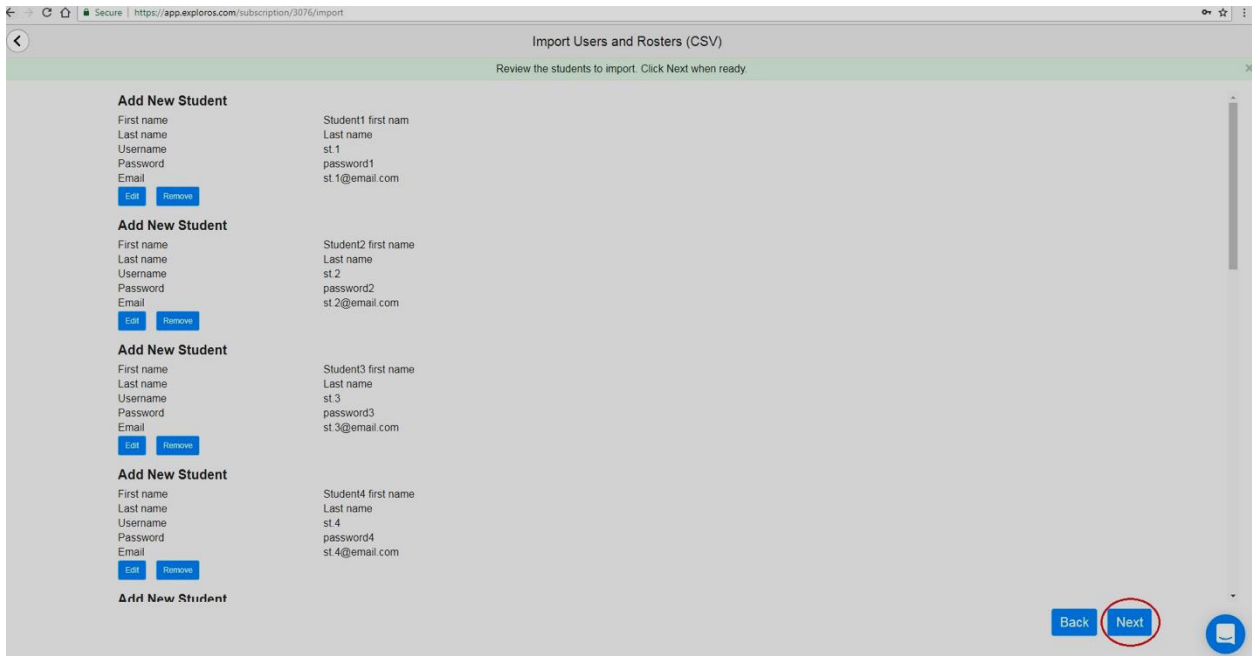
Secure | https://app.exploros.com/subscription/3076/import

Import Users and Rosters (CSV)

Review the students to import. Click Next when ready.

Add New Student

| | |
|---|---|
| First name | Student1 first nam |
| Last name | Last name |
| Username | st.1 |
| Password | password1 |
| Email | st.1@email.com |

Edit Remove

Add New Student

| | |
|---|---|
| First name | Student2 first name |
| Last name | Last name |
| Username | st.2 |
| Password | password2 |
| Email | st.2@email.com |

Edit Remove

Add New Student

| | |
|---|---|
| First name | Student3 first name |
| Last name | Last name |
| Username | st.3 |
| Password | password3 |
| Email | st.3@email.com |

Edit Remove

Add New Student

| | |
|---|---|
| First name | Student4 first name |
| Last name | Last name |
| Username | st.4 |
| Password | password4 |
| Email | st.4@email.com |

Edit Remove

Add New Student

Back Next